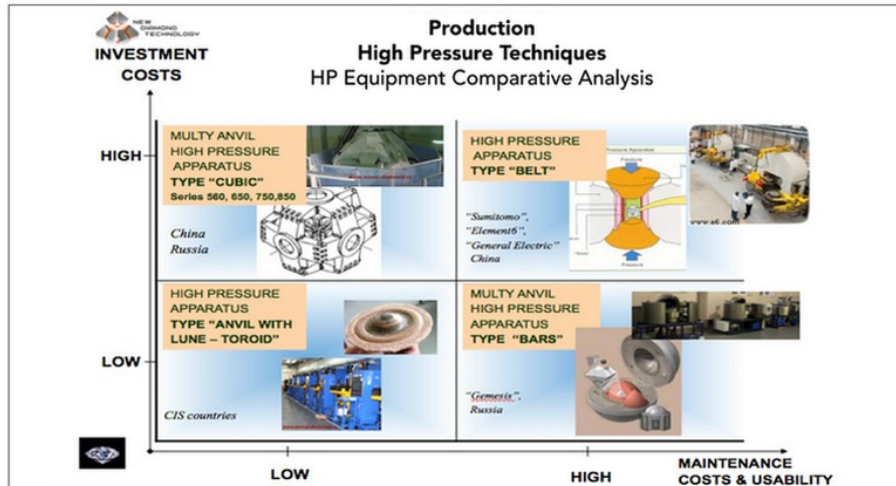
NEW DIAMOND TECHNOLOGY

INVESTMENT COSTS

Production
High Pressure Techniques
HP Equipment Comparative Analysis

HIGH

MULTY ANVIL HIGH PRESSURE APPARATUS TYPE "CUBIC" Series 560, 650, 750,850

China
Russia

HIGH PRESSURE APPARATUS TYPE "BELT"

"Sumitomo", "Element6", "General Electric" China

LOW

HIGH PRESSURE APPARATUS TYPE "ANVIL WITH LUNE – TOROID"

CIS countries

MULTY ANVIL HIGH PRESSURE APPARATUS TYPE "BARS"

"Gemesis", Russia

LOW

HIGH

MAINTENANCE COSTS & USABILITY